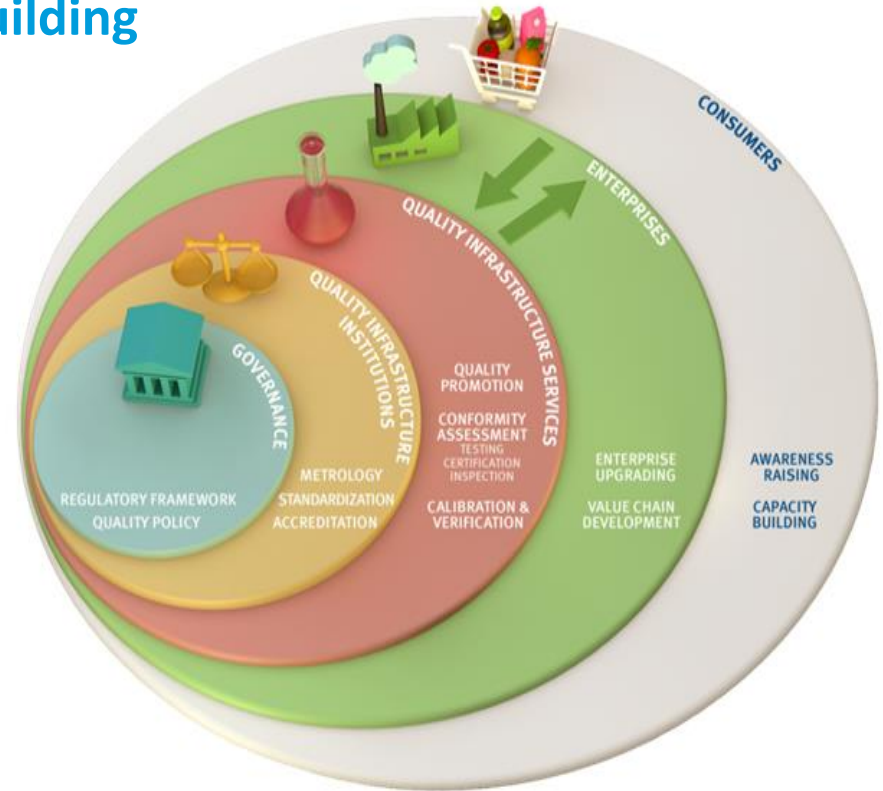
ilding

CONSUMERS

ENTERPRISES

QUALITY INFRASTRUCTURE SERVICES

QUALITY INFRASTRUCTURE INSTITUTIONS

GOVERNANCE

REGULATORY FRAMEWORK
QUALITY POLICY

METROLOGY
STANDARDIZATION
ACCREDITATION

QUALITY PROMOTION

CONFORMITY ASSESSMENT
TESTING
CERTIFICATION
INSPECTION

CALIBRATION & VERIFICATION

ENTERPRISE UPGRADING

VALUE CHAIN DEVELOPMENT

AWARENESS RAISING

CAPACITY BUILDING